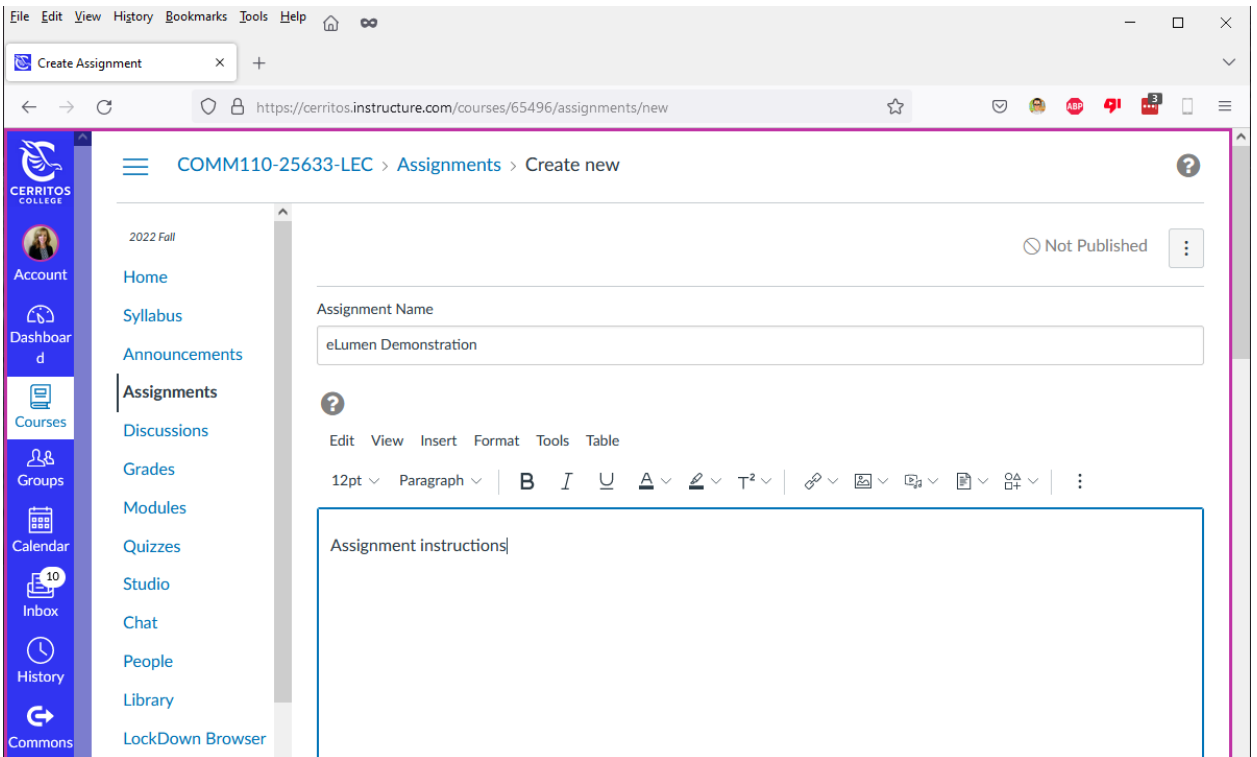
File Edit View History Bookmarks Tools Help

Create Assignment ×

https://cerritos.instructure.com/courses/65496/assignments/new

CERRITOS COLLEGE

Account

Dashboard

Courses

Groups

Calendar

10

Inbox

History

Commons

COMM110-25633-LEC > Assignments > Create new

2022 Fall

Home

Syllabus

Announcements

Assignments

Discussions

Grades

Modules

Quizzes

Studio

Chat

People

Library

LockDown Browser

Not Published

Assignment Name

eLumen Demonstration

Edit View Insert Format Tools Table

12pt Paragraph B I U A T²

Assignment instructions